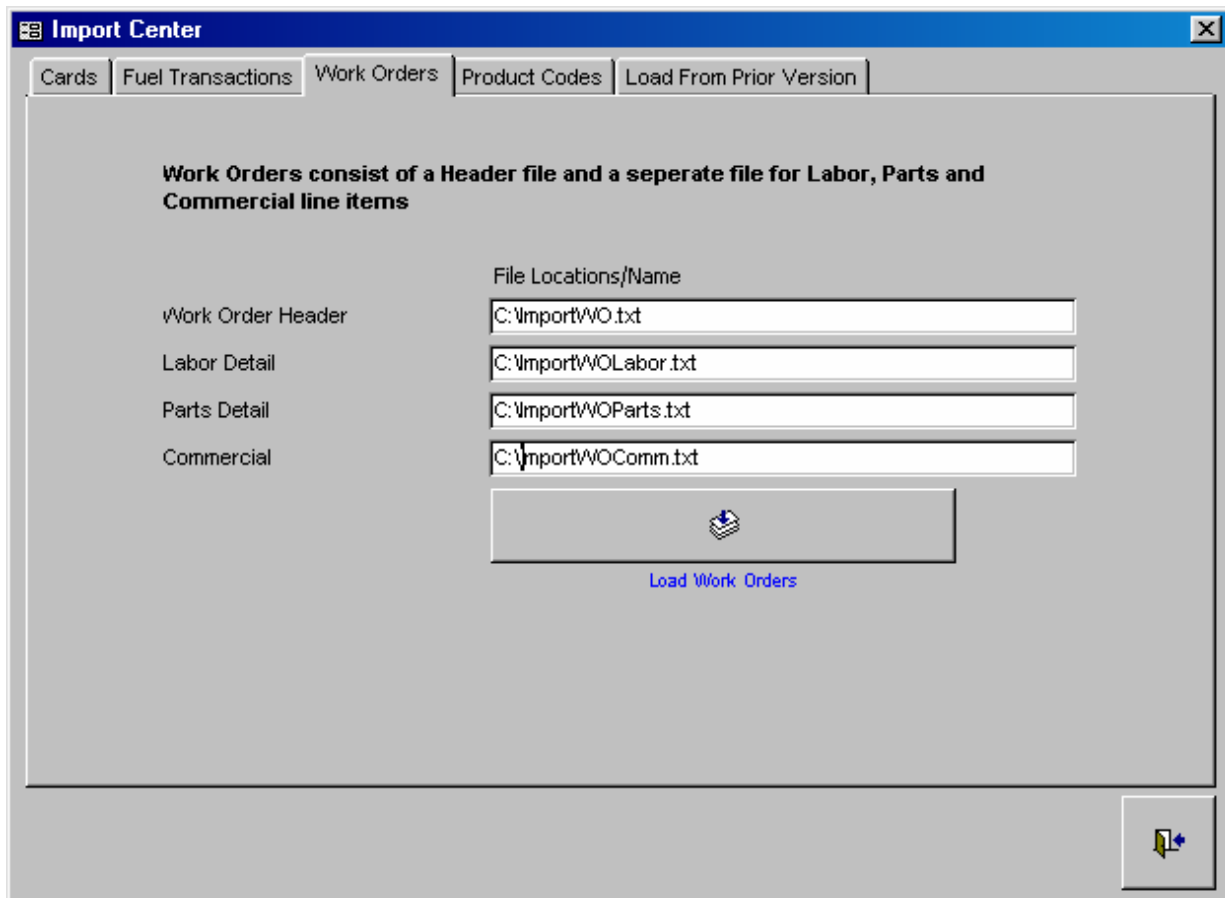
Import Center

Cards | Fuel Transactions | Work Orders | Product Codes | Load From Prior Version

Work Orders consist of a Header file and a seperate file for Labor, Parts and Commercial line items

File Locations/Name

Work Order Header C:\ImportWO.txt

Labor Detail C:\ImportWOLabor.txt

Parts Detail C:\ImportWOParts.txt

Commercial C:\ImportWOComm.txt

Load Work Orders